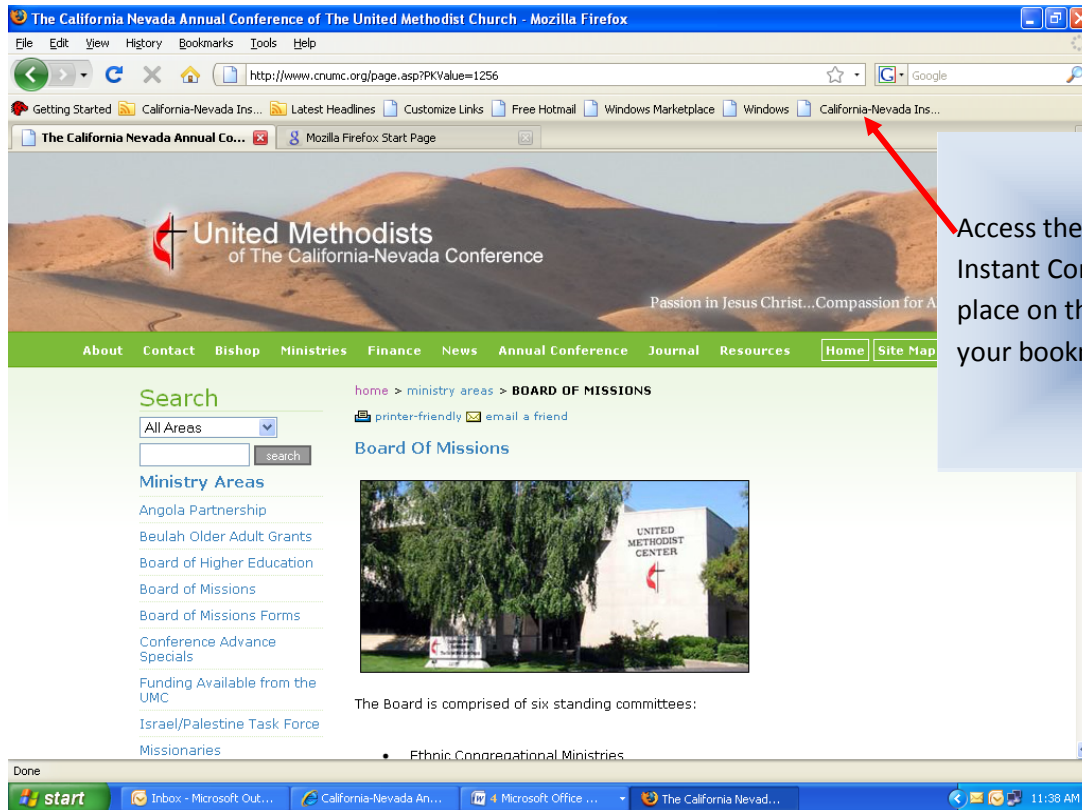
The California Nevada Annual Conference of The United Methodist Church - Mozilla Firefox

File Edit View History Bookmarks Tools Help

http://www.cnumc.org/page.asp?PKValue=1256

Google

Getting Started California-Nevada Ins... Latest Headlines Customize Links Free Hotmail Windows Marketplace Windows California-Nevada Ins...

The California Nevada Annual Co... Mozilla Firefox Start Page

Access the Instant Co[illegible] place on th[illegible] your bookr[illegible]

United Methodists of The California-Nevada Conference

Passion in Jesus Christ...Compassion for A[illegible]

About Contact Bishop Ministries Finance News Annual Conference Journal Resources Home Site Map

Search

All Areas

search

Ministry Areas

Angola Partnership

Beulah Older Adult Grants

Board of Higher Education

Board of Missions

Board of Missions Forms

Conference Advance Specials

Funding Available from the UMC

Israel/Palestine Task Force

Missionaries

home > ministry areas > BOARD OF MISSIONS

printer-friendly email a friend

Board Of Missions

UNITED METHODIST CENTER

The Board is comprised of six standing committees:

• Ethnic Congregational Ministries

Done

start Inbox - Microsoft Out... California-Nevada An... 4 Microsoft Office ... The California Nevad... 11:38 AM